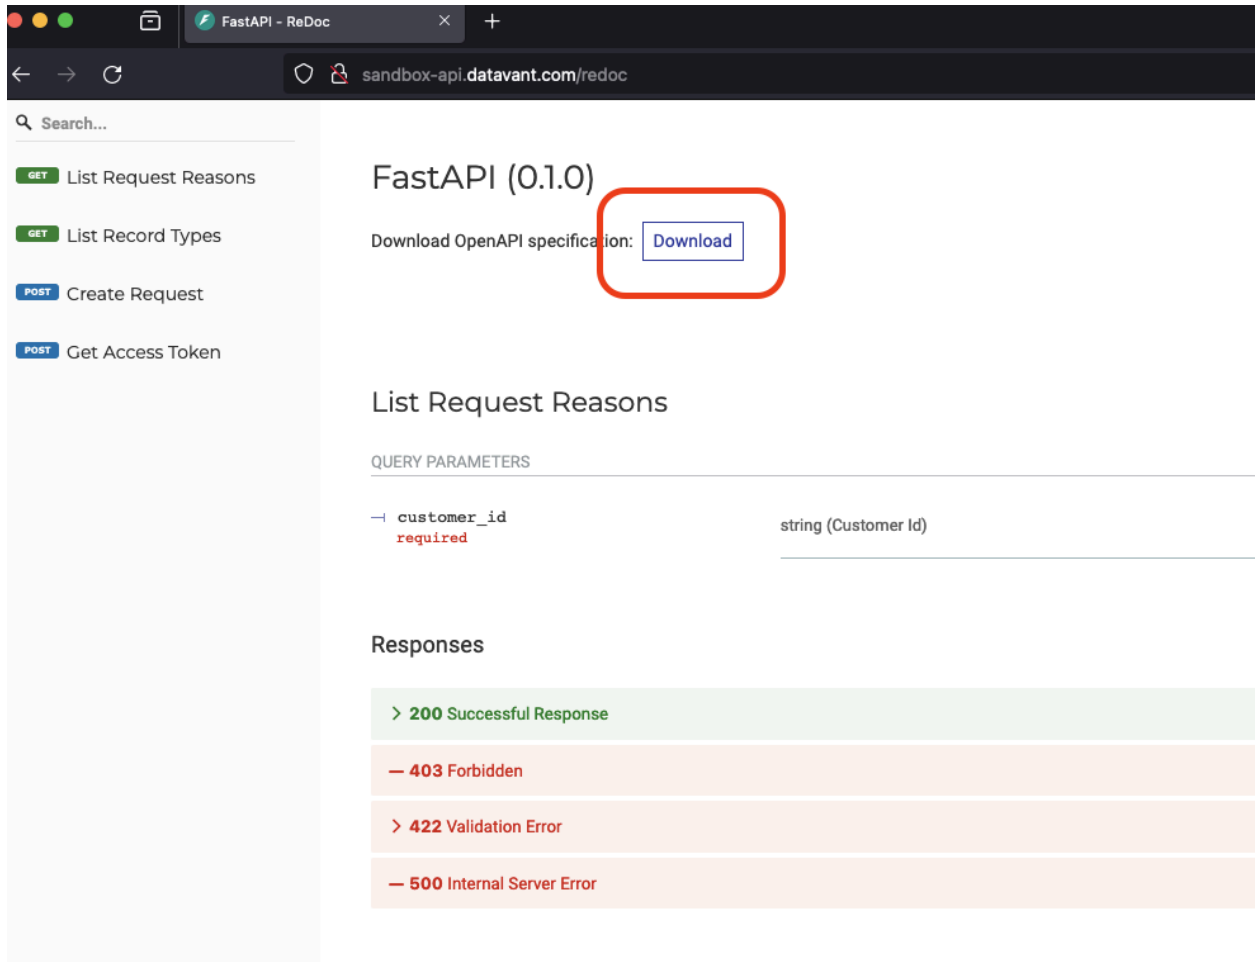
FastAPI - ReDoc

sandbox-api.datavant.com/redoc

Search...

GET List Request Reasons

GET List Record Types

POST Create Request

POST Get Access Token

FastAPI (0.1.0)

Download OpenAPI specification: Download

List Request Reasons

QUERY PARAMETERS

customer_id
required

string (Customer Id)

Responses

> 200 Successful Response

— 403 Forbidden

> 422 Validation Error

— 500 Internal Server Error